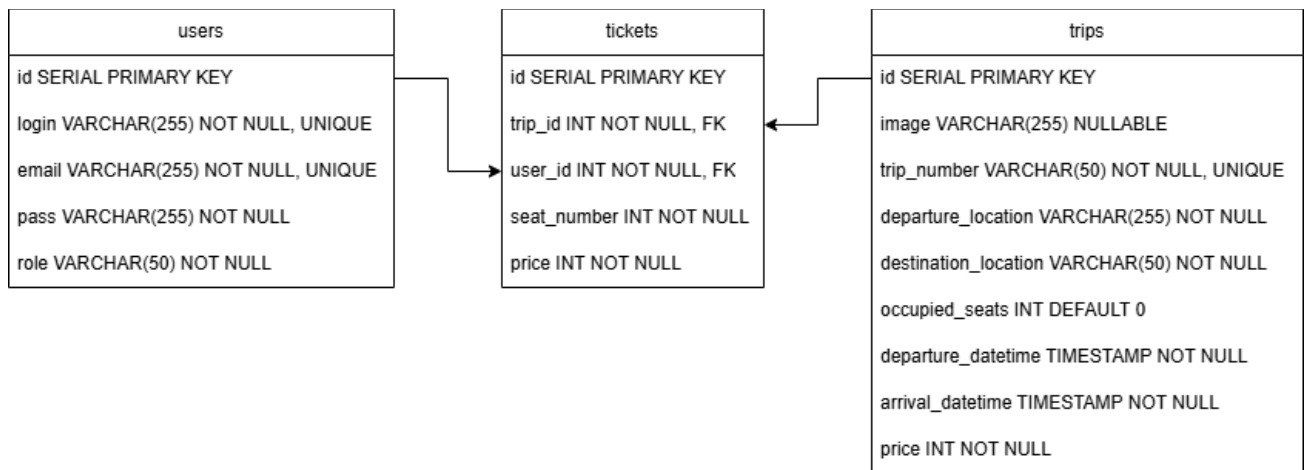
users

id SERIAL PRIMARY KEY

login VARCHAR(255) NOT NULL, UNIQUE

email VARCHAR(255) NOT NULL, UNIQUE

pass VARCHAR(255) NOT NULL

role VARCHAR(50) NOT NULL

tickets

id SERIAL PRIMARY KEY

trip_id INT NOT NULL, FK

user_id INT NOT NULL, FK

seat_number INT NOT NULL

price INT NOT NULL

trips

id SERIAL PRIMARY KEY

image VARCHAR(255) NULLABLE

trip_number VARCHAR(50) NOT NULL, UNIQUE

departure_location VARCHAR(255) NOT NULL

destination_location VARCHAR(50) NOT NULL

occupied_seats INT DEFAULT 0

departure_datetime TIMESTAMP NOT NULL

arrival_datetime TIMESTAMP NOT NULL

price INT NOT NULL